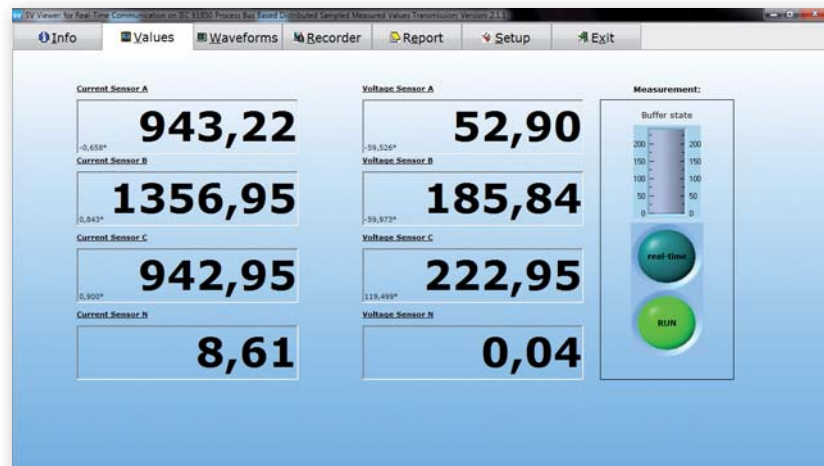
SV Viewer for Real-Time Communication on IEC 61850 Process Bus Based Distributed Sampled Measured Values Transmission Version 2.1.1

Info | Values | Waveforms | Recorder | Report | Setup | Exit

Current Sensor A
943,22
-0,658°

Voltage Sensor A
52,90
-59,526°

Current Sensor B
1356,95
0,843°

Voltage Sensor B
185,84
-59,973°

Current Sensor C
942,95
0,900°

Voltage Sensor C
222,95
119,499°

Current Sensor N
8,61

Voltage Sensor N
0,04

Measurement:

Buffer state

200 200
150 150
100 100
50 50
0 0

real-time

RUN